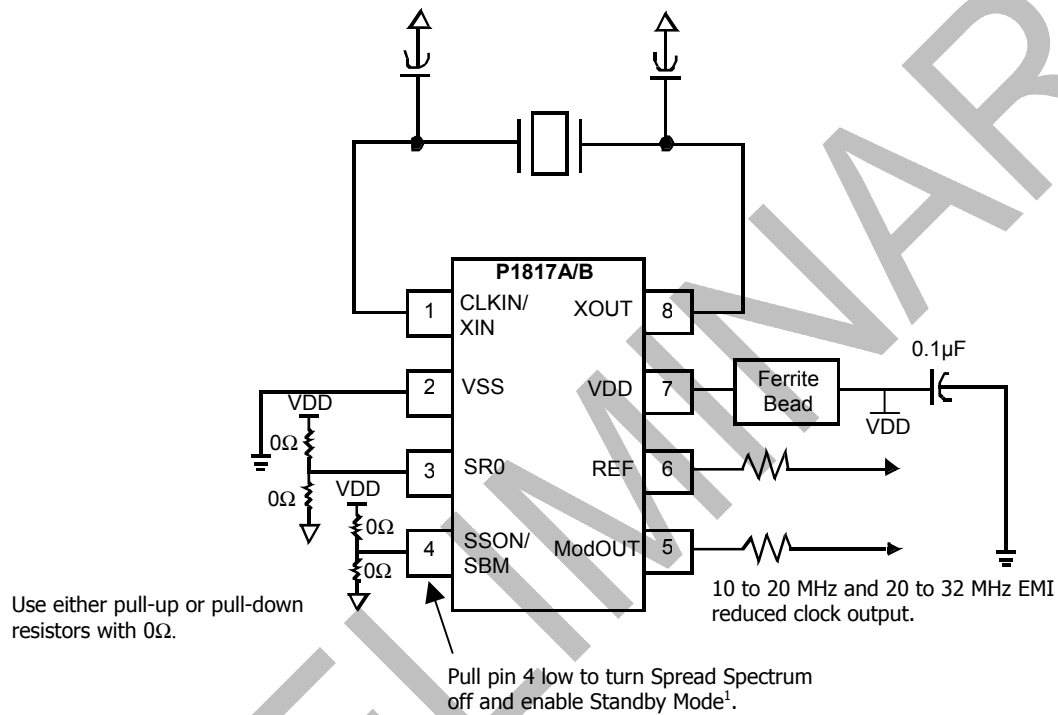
P1817A/B

1 CLKIN/ XIN

XOUT 8

2 VSS

VDD 7

3 SR0

REF 6

4 SSON/ SBM

ModOUT 5

Ferrite Bead

0.1µF

VDD

VDD

0Ω

0Ω

VDD

0Ω

0Ω

10 to 20 MHz and 20 to 32 MHz EMI reduced clock output.

Use either pull-up or pull-down resistors with 0Ω.

Pull pin 4 low to turn Spread Spectrum off and enable Standby Mode$^1$.

PRELIMINARY